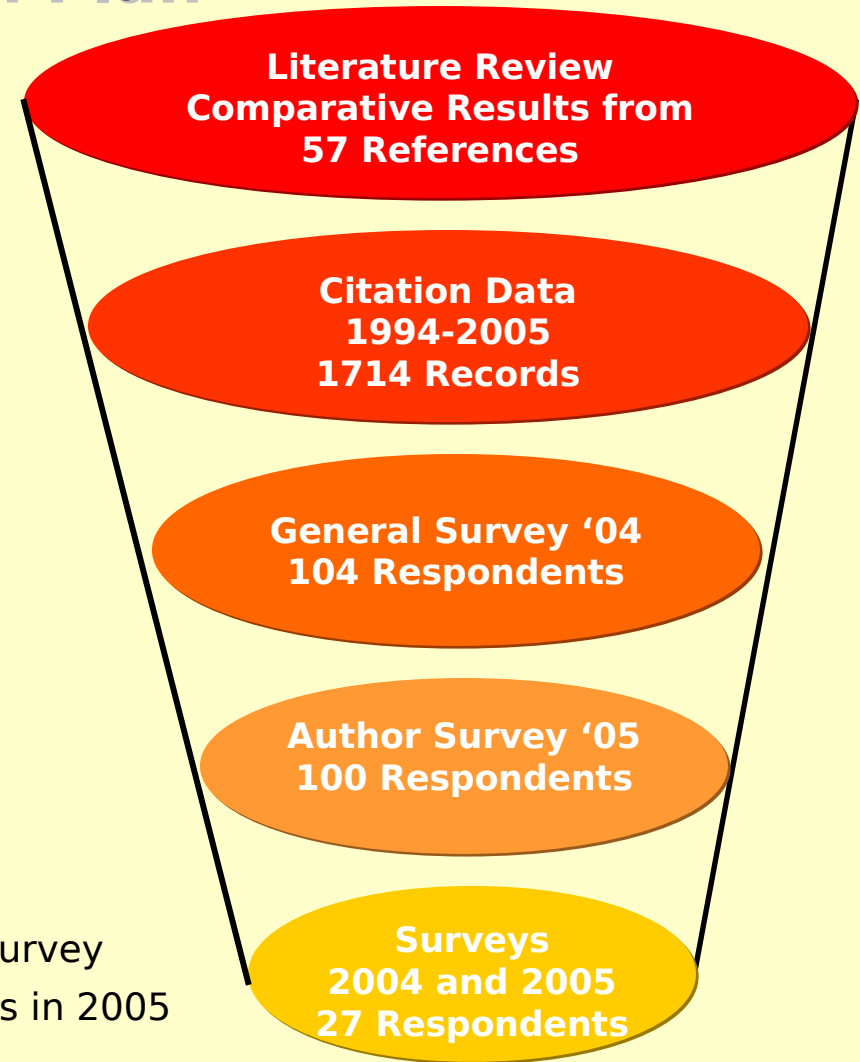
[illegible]

Literature Review
Comparative Results from
57 References

Citation Data
1994-2005
1714 Records

General Survey ‘04
104 Respondents

Author Survey ‘05
100 Respondents

urvey
s in 2005

Surveys
2004 and 2005
27 Respondents